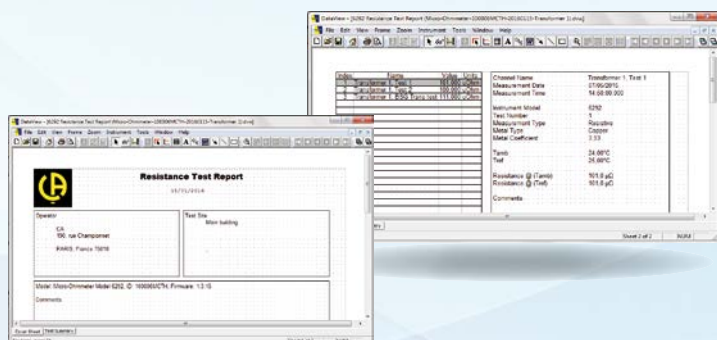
DataView - [6292 Resistance Test Report (Micro-Ohmmeter-100806MCTH-20160113-Transformer 1).dvw]

File Edit View Frame Zoom Instrument Tools Window Help

| Index | Name | Value | Units |
|---|---|---|---|
| 1 | Transformer 1, Test 1 | 101.8 | µOhm |
| 2 | Transformer 1, Test 2 | 100.900 | µOhm |
| 3 | Transformer 1, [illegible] | 111.900 | µOhm |

Channel Name Transformer 1, Test 1
Measurement Date 07/06/2016
Measurement Time 14:08:00.000

Instrument Model 6292
Test Number 1
Measurement Type Resistive
Metal Type Copper
Metal Coefficient 3.93

Tamb 24.80°C
Tref 25.00°C

Resistance @ (Tamb) 101.8 µΩ
Resistance @ (Tref) 101.8 µΩ

Comments

Sheet 2 of 2 NUM

DataView - [6292 Resistance Test Report (Micro-Ohmmeter-100806MCTH-20160113-Transformer 1).dvw]

File Edit View Frame Zoom Instrument Tools Window Help

CA

Resistance Test Report

15/01/2016

Operator
CA
190, rue Championnet

PARIS, France 75018

Test Site
Main building

Model: Micro-Ohmmeter Model 6292, ID: 100806MCTH, Firmware: 1.3.15

Comments

Cover Sheet | Test Summary